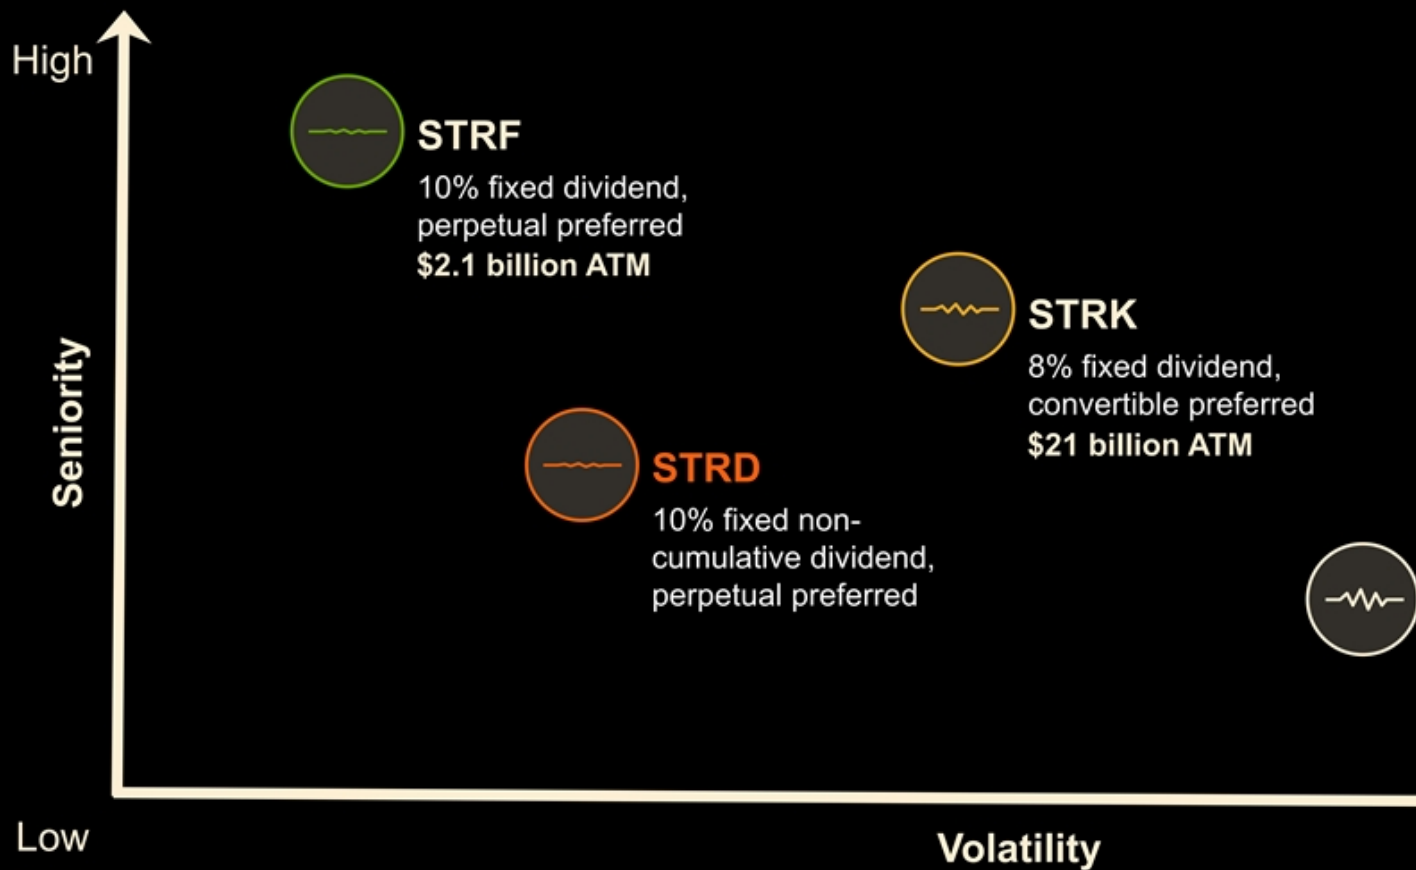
High

Seniority

STRF

10% fixed dividend, perpetual preferred

**$2.1 billion ATM**

STRK

8% fixed dividend, convertible preferred

**$21 billion ATM**

STRD

10% fixed non-cumulative dividend, perpetual preferred

Low

Volatility